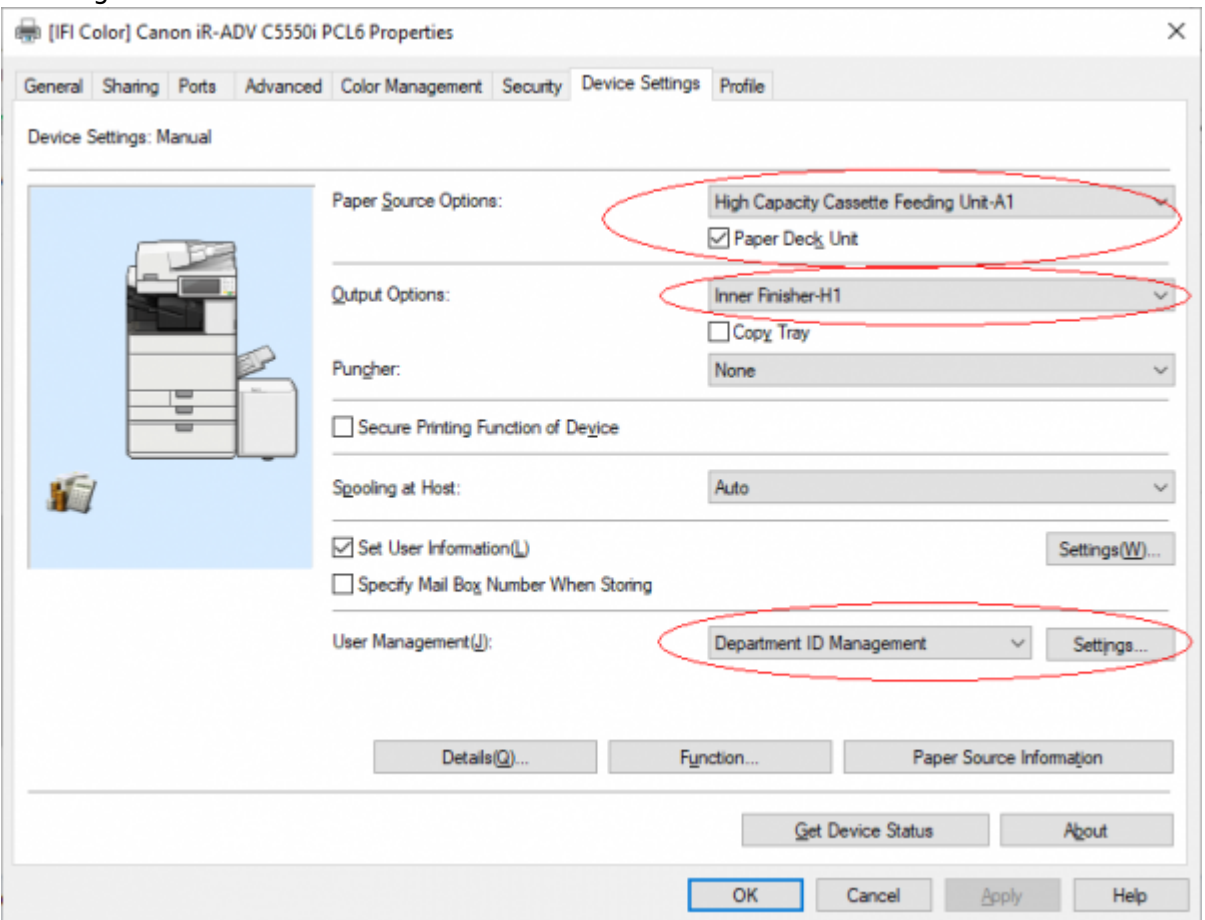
[IFI Color] Canon iR-ADV C5550i PCL6 Properties

General | Sharing | Ports | Advanced | Color Management | Security | Device Settings | Profile

Device Settings: Manual

Paper Source Options: High Capacity Cassette Feeding Unit-A1

Paper Deck Unit

Output Options: Inner Finisher-H1

Copy Tray

Puncher: None

Secure Printing Function of Device

Spooling at Host: Auto

Set User Information(L)

Settings(W)...

Specify Mail Box Number When Storing

User Management(J): Department ID Management

Settings...

Details(Q)...

Function...

Paper Source Information

Get Device Status

About

OK

Cancel

Apply

Help